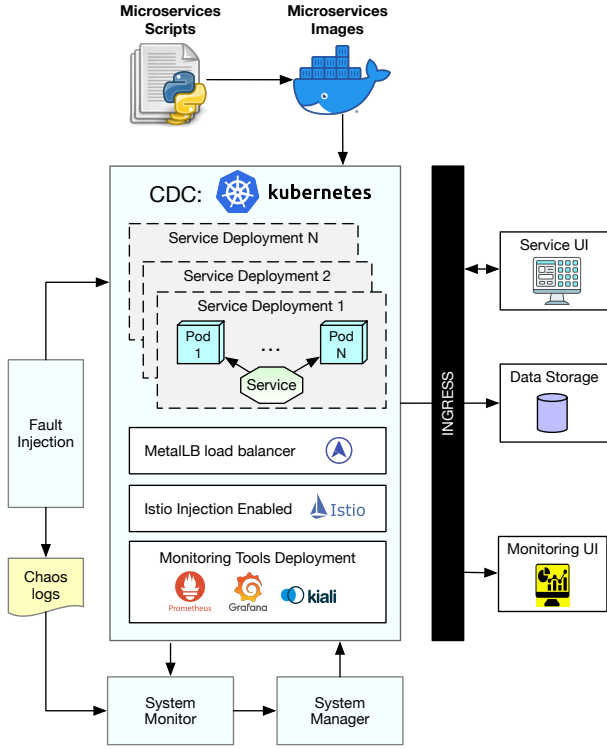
Microservices Scripts

Microservices Images

CDC: kubernetes

Service Deployment N

Service Deployment 2

Service Deployment 1

Pod 1

...

Pod N

Service

MetalLB load balancer

Istio Injection Enabled

Istio

Monitoring Tools Deployment

Prometheus

Grafana

kiali

INGRESS

Service UI

Data Storage

Monitoring UI

Fault Injection

Chaos logs

System Monitor

System Manager